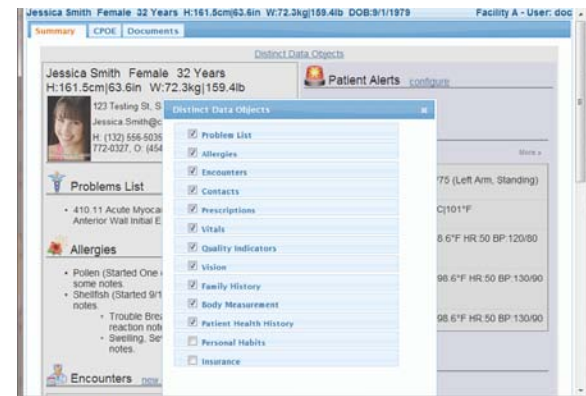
Jessica Smith Female 32 Years H:161.5cm|63.6in W:72.3kg|159.4lb DOB:9/1/1979

Facility A - User: doc

Summary CPOE Documents

Distinct Data Objects

Jessica Smith Female 32 Years H:161.5cm|63.6in W:72.3kg|159.4lb

123 Testing St, S

Jessica.Smith@c

H: (132) 556-5035

772-0327, O: (454

Patient Alerts configure

More »

Problems List

• 410.11 Acute Myoca Anterior Wall Initial E

Allergies

• Pollen (Started One some notes.
• Shellfish (Started 9/1 notes.
• Trouble Brea reaction note
• Swelling, Se notes.

Encounters new

'75 (Left Arm, Standing)

C|101°F

8.6°F HR:50 BP:120/80

98.6°F HR:50 BP:130/90

98.6°F HR:50 BP:130/90

Distinct Data Objects ×

☑ Problem List
☑ Allergies
☑ Encounters
☑ Contacts
☑ Prescriptions
☑ Vitals
☑ Quality Indicators
☑ Vision
☑ Family History
☑ Body Measurement
☑ Patient Health History
☐ Personal Habits
☐ Insurance